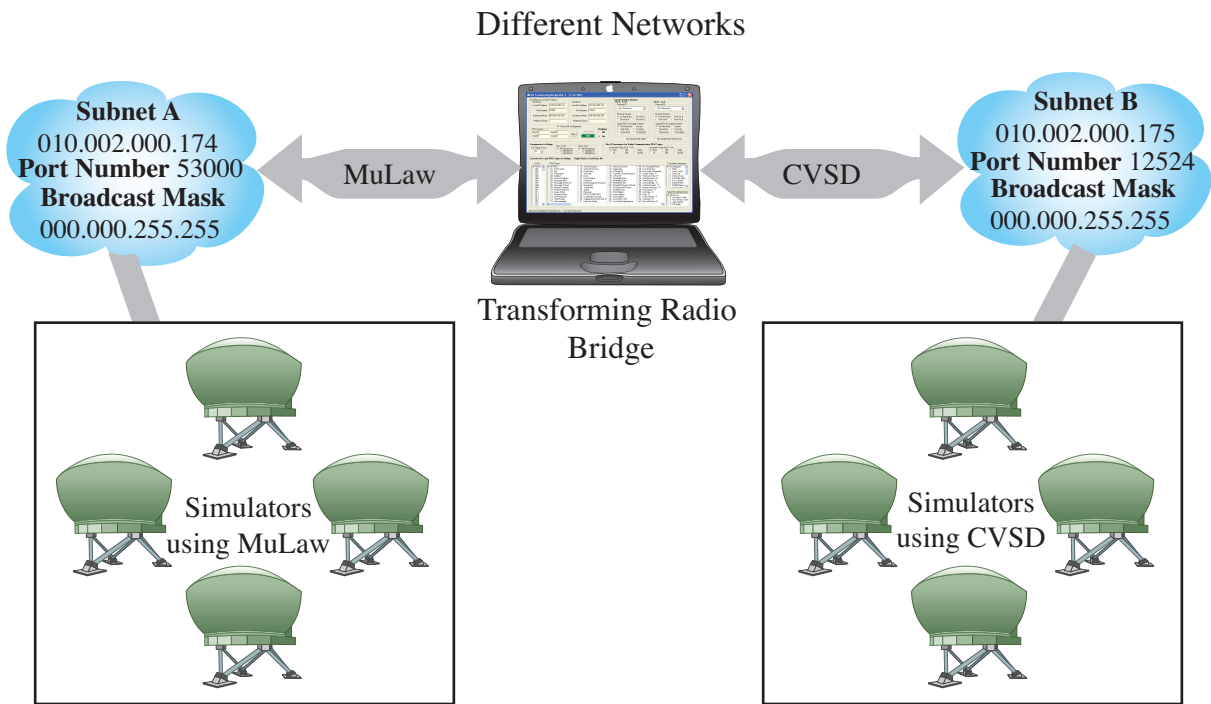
Different Networks

Subnet A
010.002.000.174
Port Number 53000
Broadcast Mask
000.000.255.255

MuLaw

CVSD

Subnet B
010.002.000.175
Port Number 12524
Broadcast Mask
000.000.255.255

Transforming Radio Bridge

Simulators using MuLaw

Simulators using CVSD